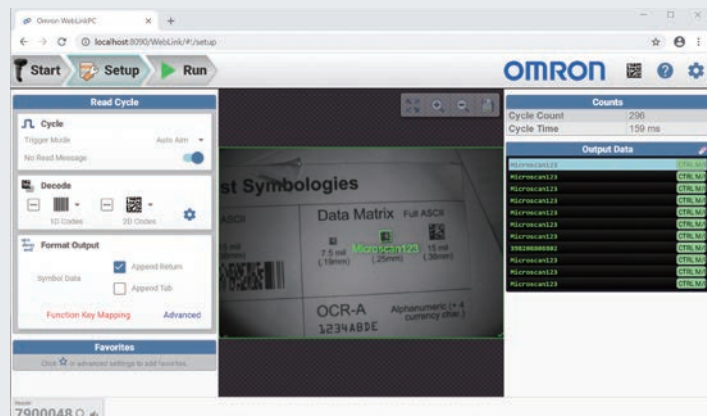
Omron WebLinkPC
localhost:8090/WebLink/#/setup

Start
Setup
Run
OMRON

Read Cycle
Cycle
Trigger Mode
Auto Aim
No Read Message

Decode
1D Codes
2D Codes

Format Output
Symbol Data
Append Return
Append Tab
Function Key Mapping
Advanced

Favorites
Click ☆ in advanced settings to add favorites.

st Symbologies
ASCII
Data Matrix Full ASCII
7.5 mil (.19mm)
Microscan123
(.25mm)
15 mil (.38mm)
OCR-A
Alphanumeric (+ 4 currency char.)
1234ABDE

Counts
| Cycle Count | 296 |
|---|---|
| Cycle Time | 159 ms |

Output Data
| Microscan123 | CTRL M/ |
|---|---|
| Microscan123 | CTRL M/ |
| Microscan123 | CTRL M/ |
| Microscan123 | CTRL M/ |
| Microscan123 | CTRL M/ |
| Microscan123 | CTRL M/ |
| Microscan123 | CTRL M/ |
| 398280088882 | CTRL M/ |
| Microscan123 | CTRL M/ |
| Microscan123 | CTRL M/ |
| Microscan123 | CTRL M/ |

7900048